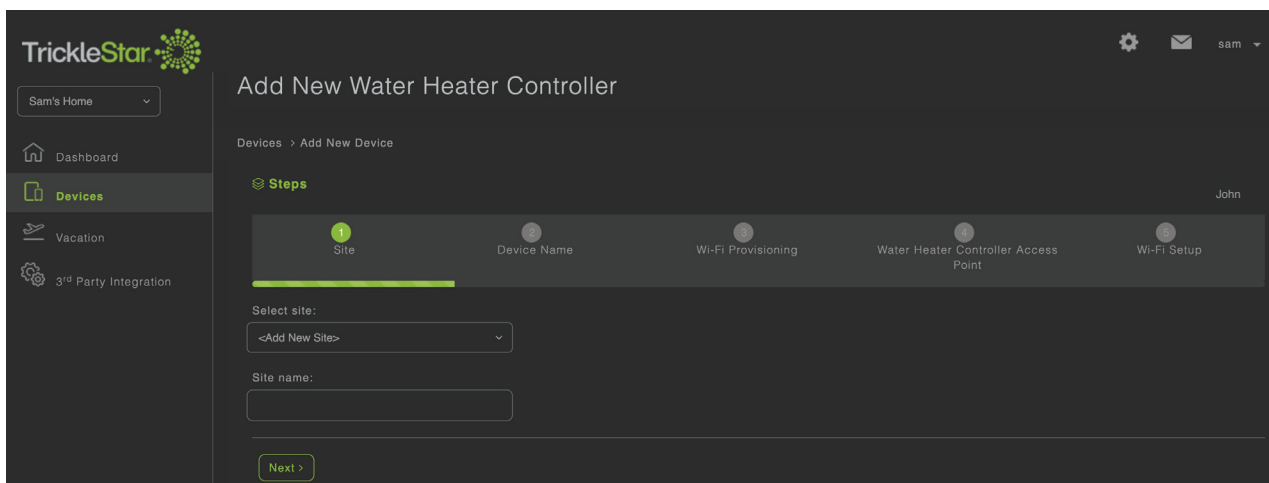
TrickleStar

sam

Sam's Home

Dashboard

Devices

Vacation

3$^{rd}$ Party Integration

Add New Water Heater Controller

Devices > Add New Device

Steps

John

1
Site

2
Device Name

3
Wi-Fi Provisioning

4
Water Heater Controller Access Point

5
Wi-Fi Setup

Select site:

<Add New Site>

Site name:

Next >